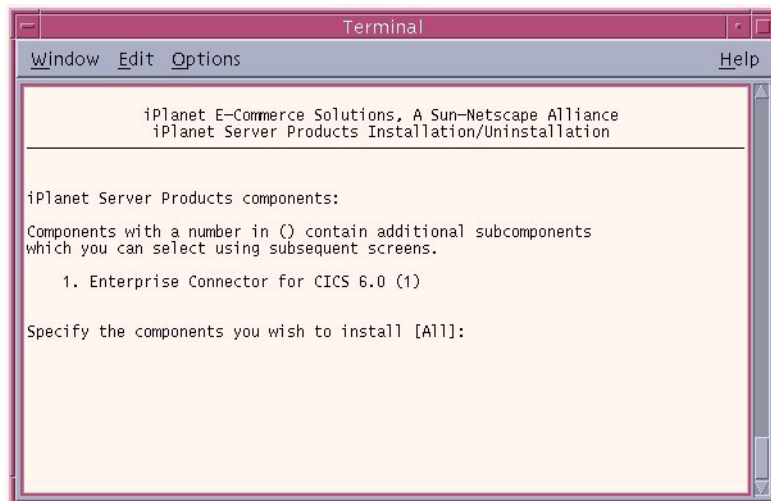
Terminal

Window Edit Options Help

iPlanet E-Commerce Solutions, A Sun-Netscape Alliance
iPlanet Server Products Installation/Uninstallation

iPlanet Server Products components:

Components with a number in () contain additional subcomponents which you can select using subsequent screens.

1. Enterprise Connector for CICS 6.0 (1)

Specify the components you wish to install [All]: